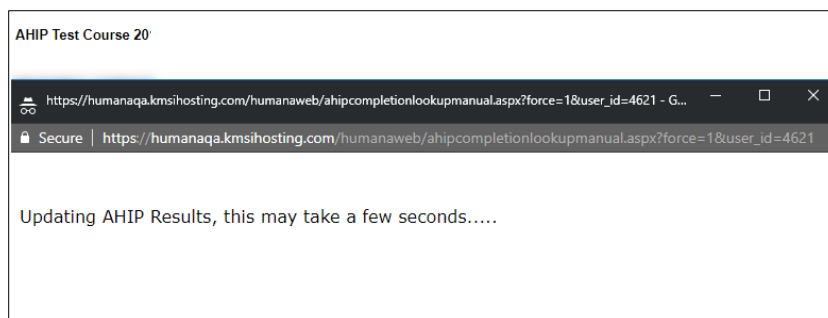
AHIP Test Course 20

https://humanaqa.kmsihosting.com/humanaweb/ahipcompletionlookupmanual.aspx?force=1&user_id=4621 - G...

Secure | https://humanaqa.kmsihosting.com/humanaweb/ahipcompletionlookupmanual.aspx?force=1&user_id=4621

Updating AHIP Results, this may take a few seconds.....